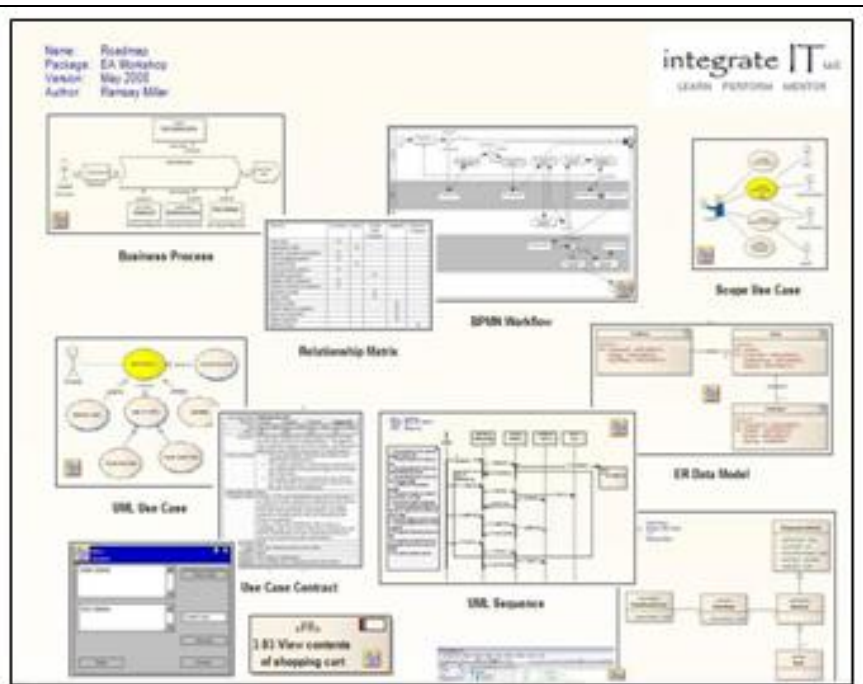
Name: Roadmap
Package: EA Workshop
Version: May 2008
Author: Ramsay Millar

integrate IT ltd
LEARN PERFORM MENTOR

Business Process

BPMN Workflow

Scope Use Case

Relationship Matrix

ER Data Model

UML Use Case

Use Case Contract

UML Sequence

«FR»
1 03 View contents of shopping cart